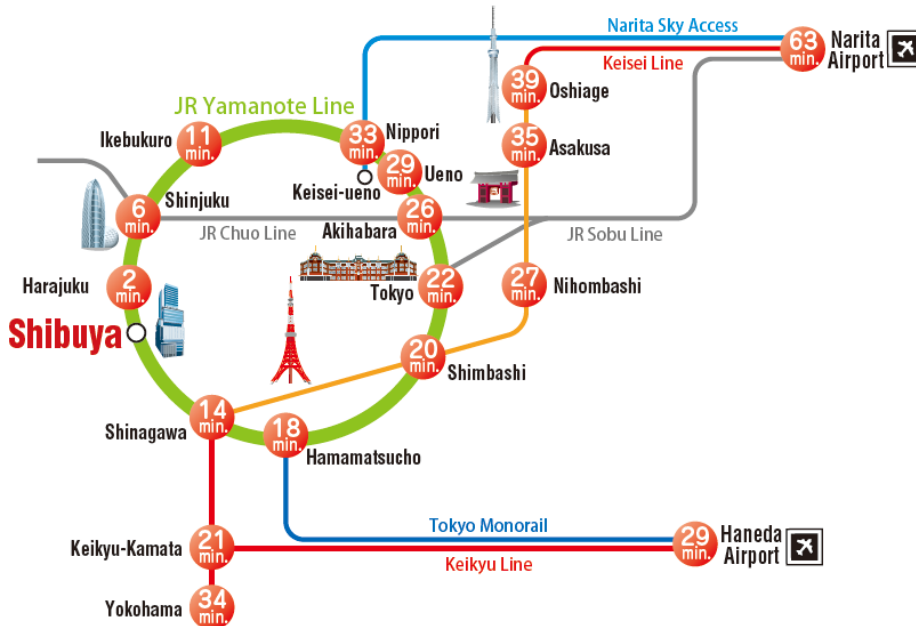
Narita Sky Access

63 min. Narita Airport

Keisei Line

39 min. Oshiage

JR Yamanote Line

Ikebukuro 11 min.

33 min. Nippori

35 min. Asakusa

29 min. Ueno

Keisei-ueno

6 min. Shinjuku

26 min. Akihabara

JR Chuo Line

JR Sobu Line

Harajuku 2 min.

22 min. Tokyo

27 min. Nihombashi

Shibuya

20 min. Shimbashi

Shinagawa 14 min.

18 min. Hamamatsucho

Tokyo Monorail

Keikyu-Kamata 21 min.

29 min. Haneda Airport

Keikyu Line

Yokohama 34 min.